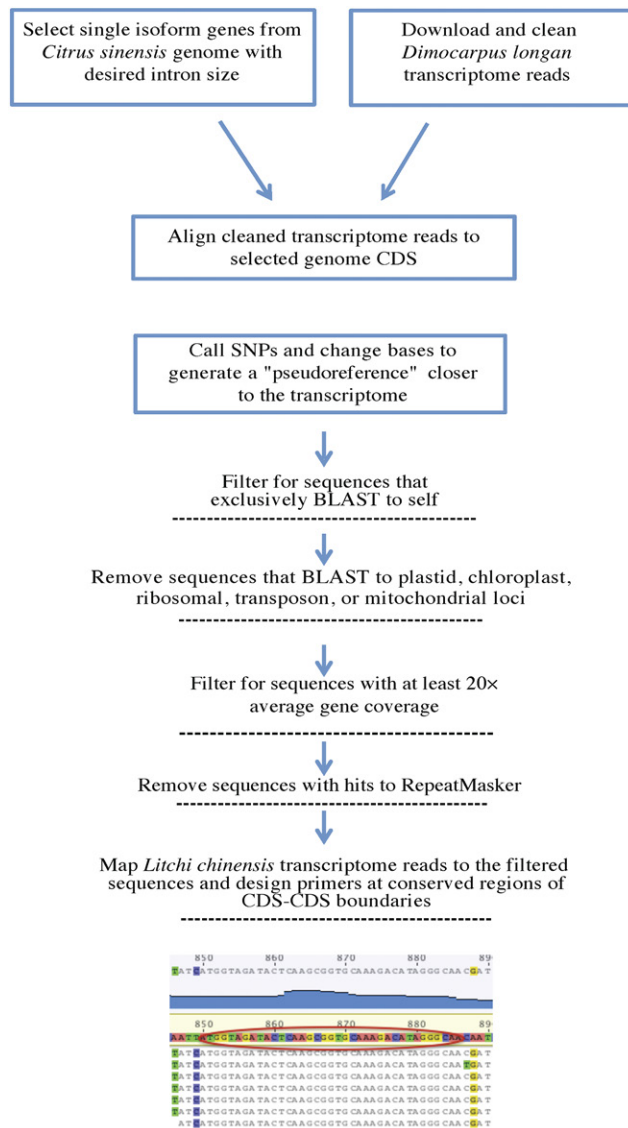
Select single isoform genes from *Citrus sinensis* genome with desired intron size

Download and clean *Dimocarpus longan* transcriptome reads

Align cleaned transcriptome reads to selected genome CDS

Call SNPs and change bases to generate a "pseudoreference" closer to the transcriptome

Filter for sequences that exclusively BLAST to self

Remove sequences that BLAST to plastid, chloroplast, ribosomal, transposon, or mitochondrial loci

Filter for sequences with at least 20× average gene coverage

Remove sequences with hits to RepeatMasker

Map *Litchi chinensis* transcriptome reads to the filtered sequences and design primers at conserved regions of CDS-CDS boundaries

850 860 870 880 89
TATGATGGTAGATACTCAAGCGGTGCAAAGACATAGGGCAACGAT

850 860 870 880 89
AATTATGGTAGATACTCAAGCGGTGCAAAGACATAGGGCAACAAT
TATGATGGTAGATACTCAAGCGGTGCAAAGACATAGGGCAACGAT
TATGATGGTAGATACTCAAGCGGTGCAAAGACATAGGGCAACGAT
TATGATGGTAGATACTCAAGCGGTGCAAAGACATAGGGCAATGAT
TATGATGGTAGATACTCAAGCGGTGCAAAGACATAGGGCAACGAT
TATGATGGTAGATACTCAAGCGGTGCAAAGACATAGGGCAACGAT
TATGATGGTAGATACTCAAGCGGTGCAAAGACATAGGGCAACGAT
ATGATGGTAGATACTCAAGCGGTGCAAAGACATAGGGCAACGAT